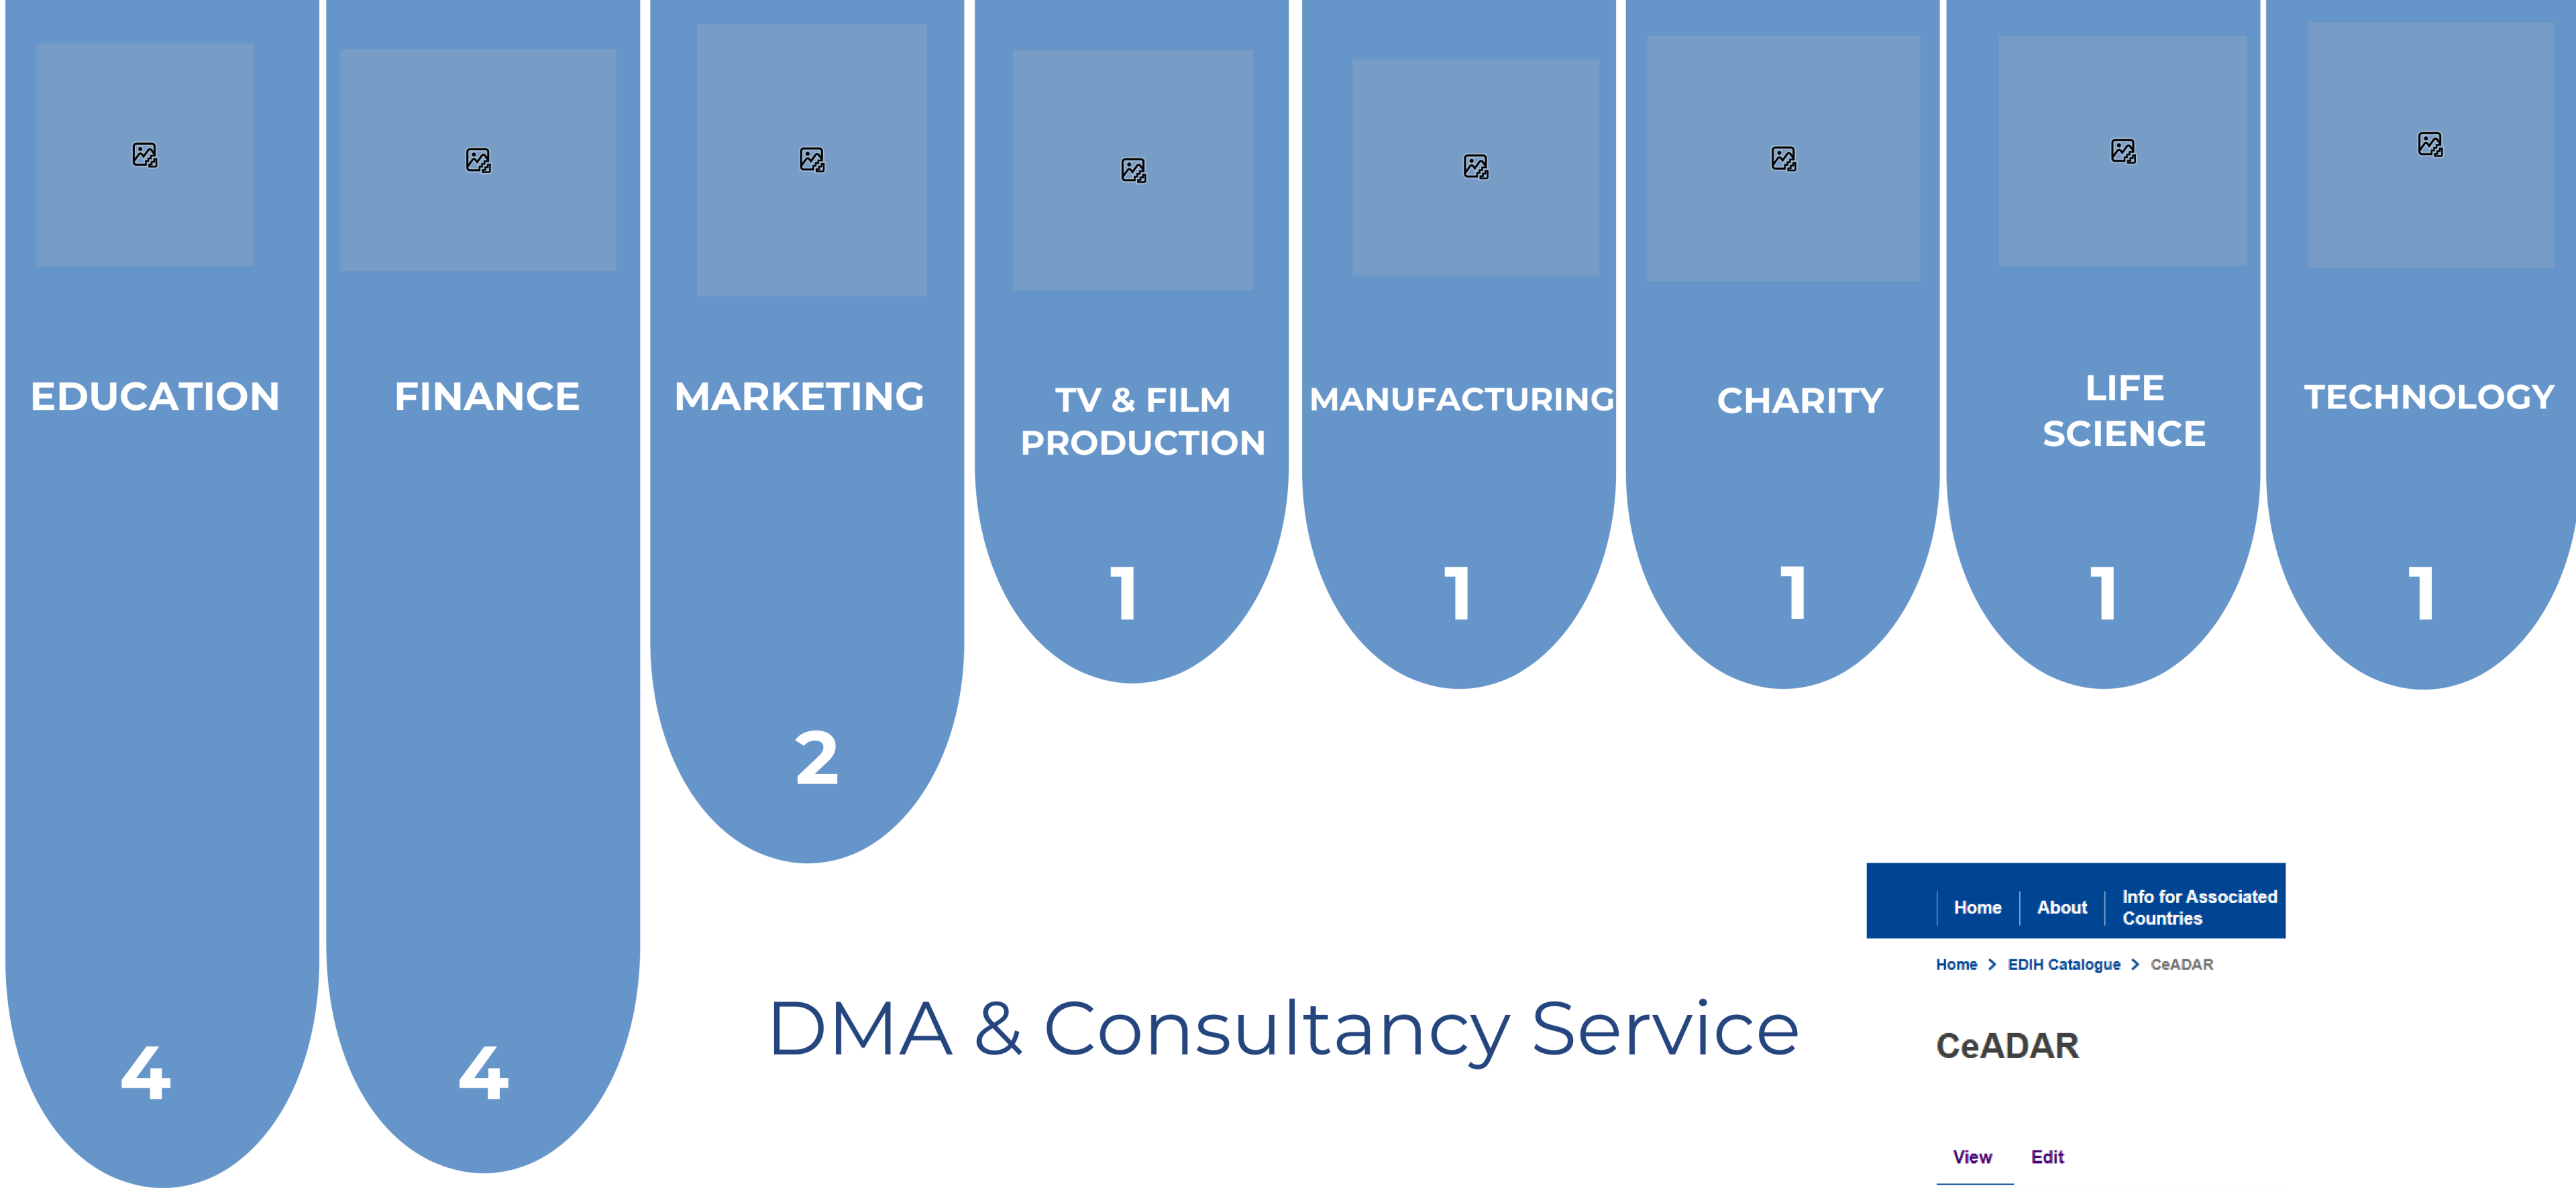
EDUCATION

4

FINANCE

4

MARKETING

2

TV & FILM PRODUCTION

1

MANUFACTURING

1

CHARITY

1

LIFE SCIENCE

1

TECHNOLOGY

1

DMA & Consultancy Service

Home | About | Info for Associated Countries

Home > EDIH Catalogue > CeADAR

CeADAR

View Edit